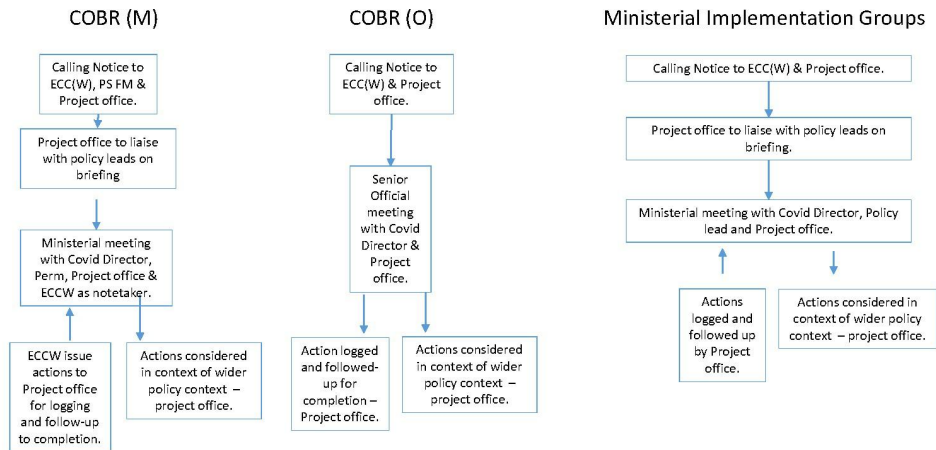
COBR (M)

Calling Notice to ECC(W), PS FM & Project office.

Project office to liaise with policy leads on briefing

Ministerial meeting with Covid Director, Perm, Project office & ECCW as notetaker.

ECCW issue actions to Project office for logging and follow-up to completion.

Actions considered in context of wider policy context – project office.

COBR (O)

Calling Notice to ECC(W) & Project office.

Senior Official meeting with Covid Director & Project office.

Action logged and followed-up for completion – Project office.

Actions considered in context of wider policy context – project office.

Ministerial Implementation Groups

Calling Notice to ECC(W) & Project office.

Project office to liaise with policy leads on briefing.

Ministerial meeting with Covid Director, Policy lead and Project office.

Actions logged and followed up by Project office.

Actions considered in context of wider policy context – project office.